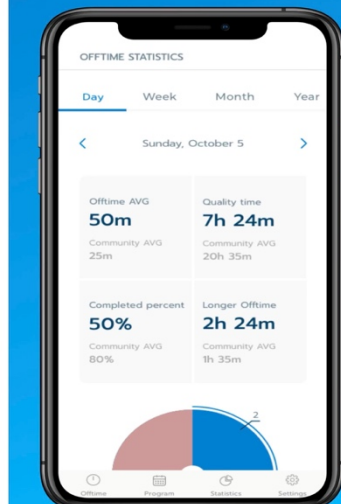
OFFTIME STATISTICS

Day Week Month Year

< Sunday, October 5 >

Offtime AVG
50m
Community AVG
25m

Quality time
7h 24m
Community AVG
20h 35m

Completed percent
50%
Community AVG
80%

Longer Offtime
2h 24m
Community AVG
1h 35m

2

Offtime Program Statistics Settings